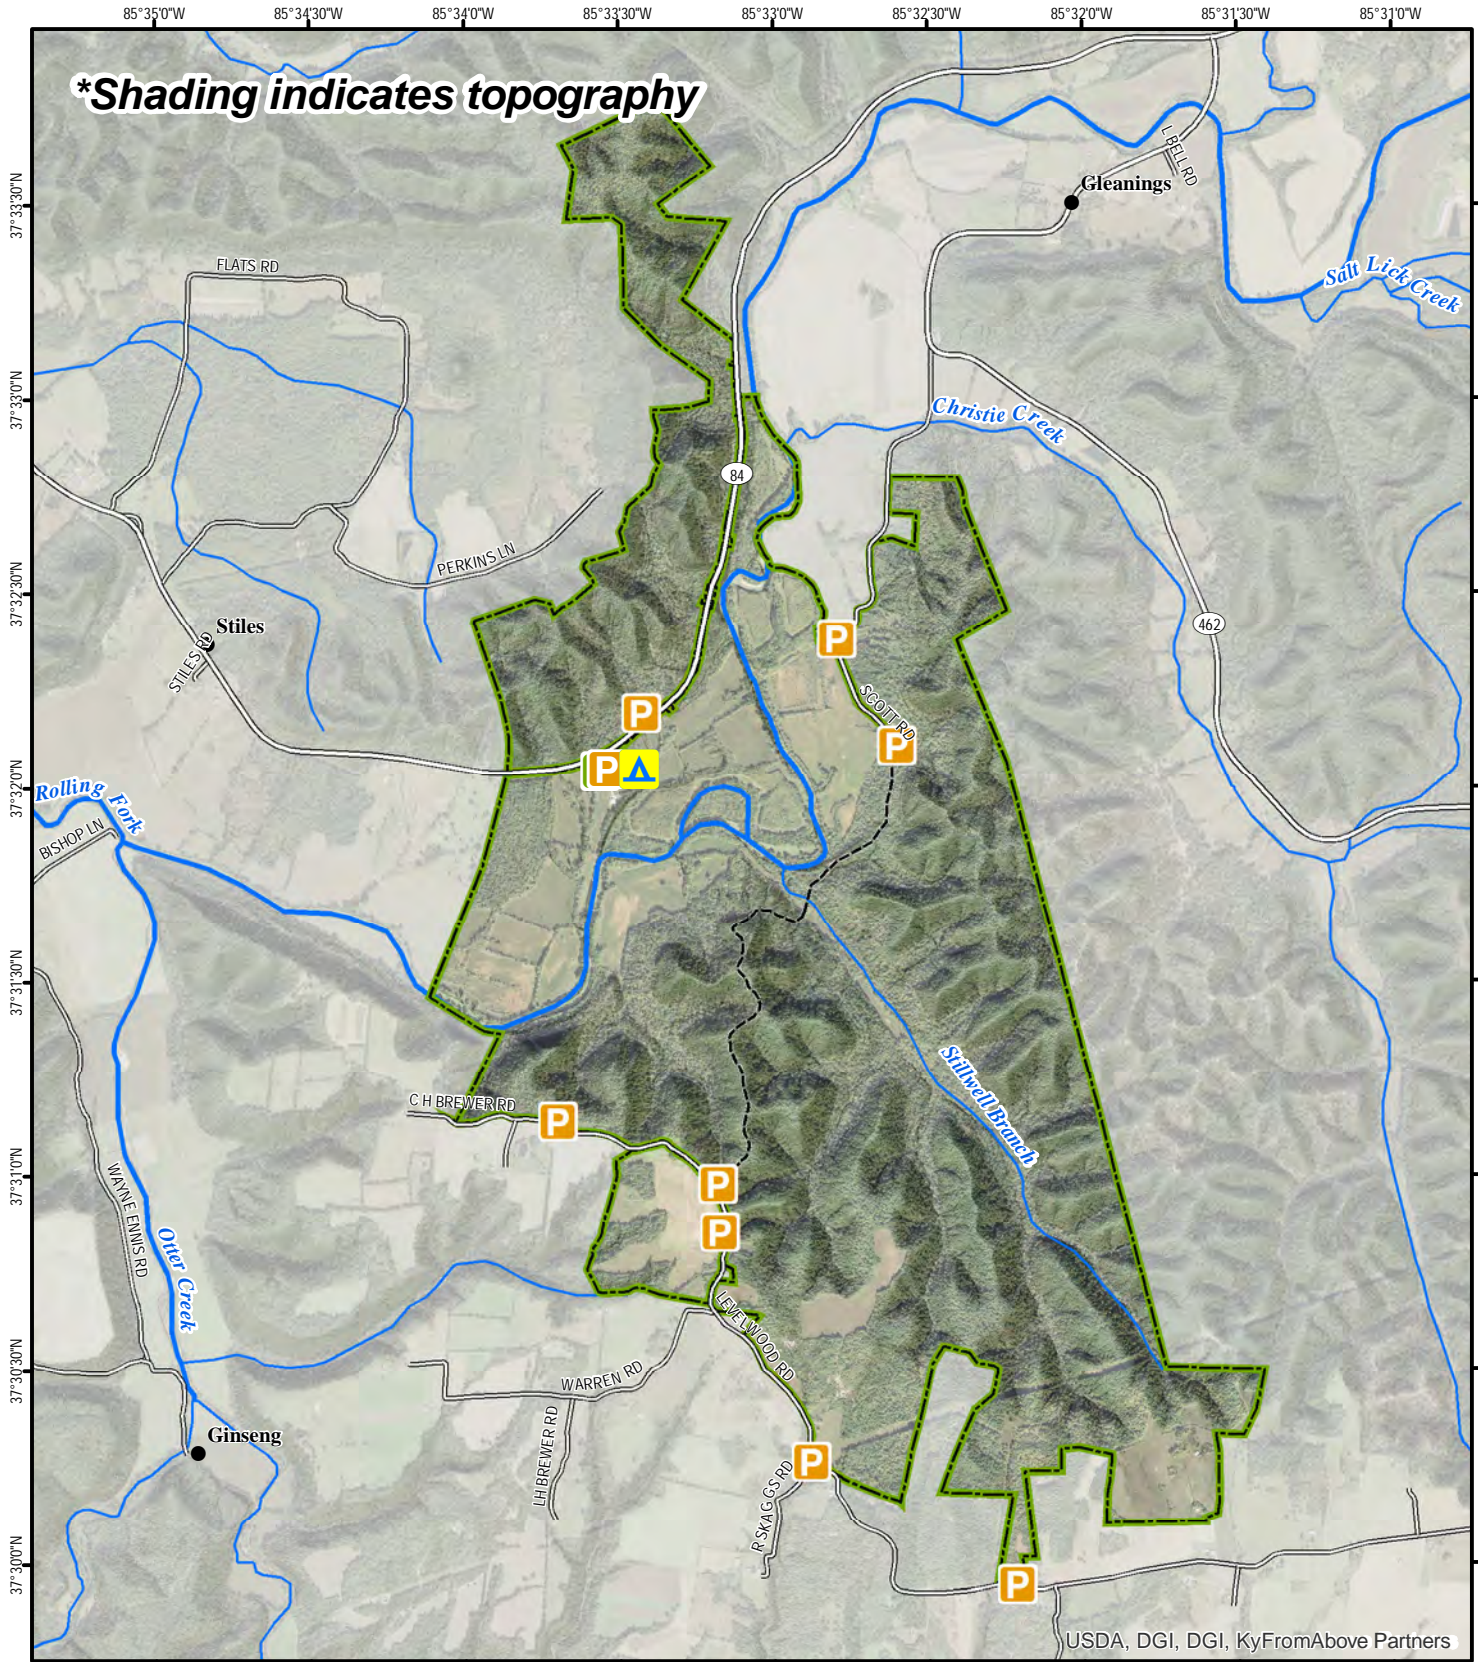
85°35'0"W 85°34'30"W 85°34'0"W 85°33'30"W 85°33'0"W 85°32'30"W 85°32'0"W 85°31'30"W 85°31'0"W

*Shading indicates topography

37°33'30"N
37°33'0"N
37°32'30"N
37°32'0"N
37°31'30"N
37°31'0"N
37°30'30"N
37°30'0"N

FLATS RD
Gleanings
L BELL RD
Salt Lick Creek
Christie Creek
84
PERKINS LN
Stiles
STILES RD
462
P
SCOTT RD
P
P
P
Rolling Fork
BISHOP LN
Stillwell Branch
C H BREWER RD
P
P
P
WAYNE ENNIS RD
Otter Creek
LEVELWOOD RD
WARREN RD
LH BREWER RD
Ginseng
R SKAGGS RD
P
P
USDA, DGI, DGI, KyFromAbove Partners